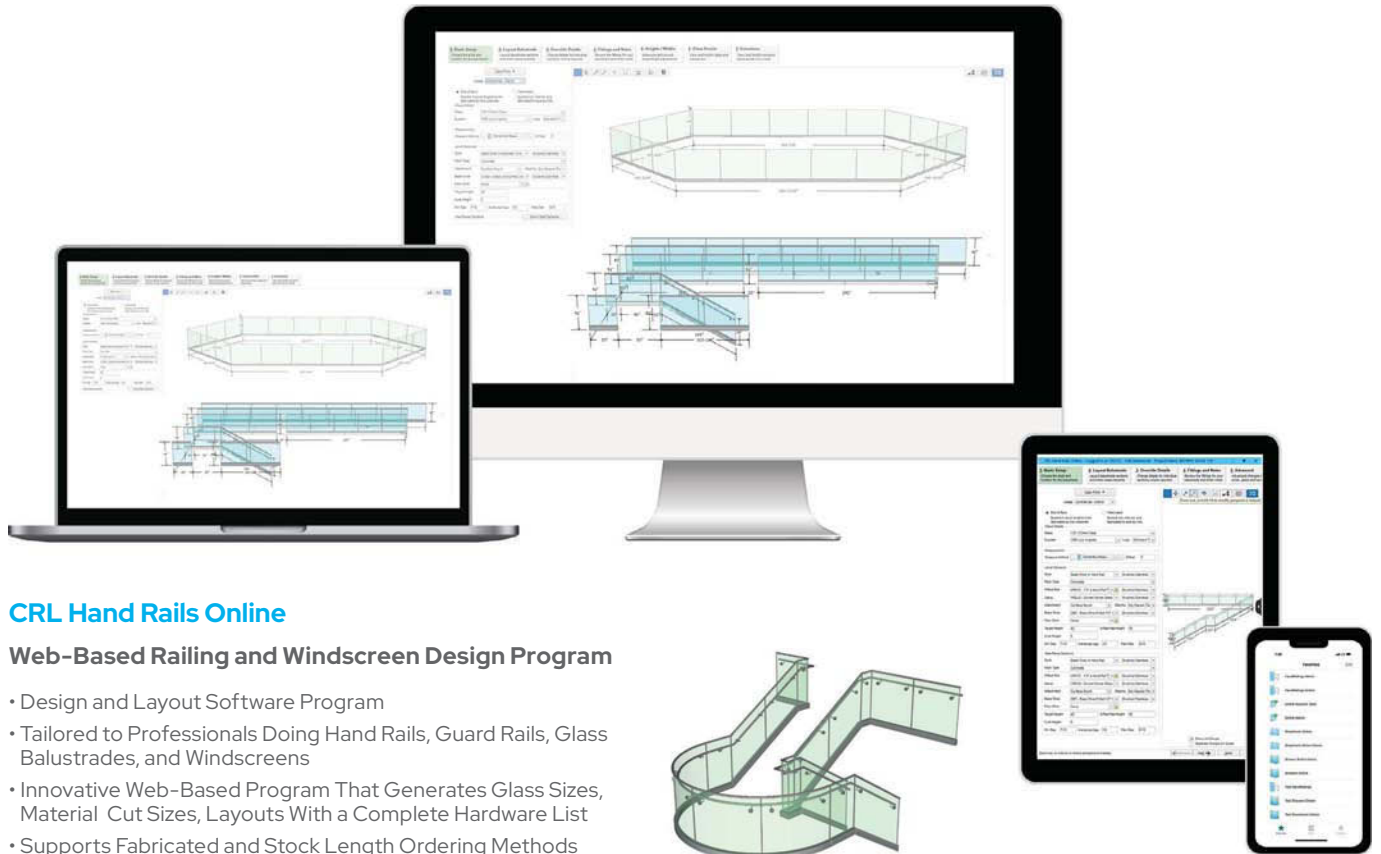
CRL Hand Rails Online

Web-Based Railing and Windscreen Design Program

• Design and Layout Software Program

• Tailored to Professionals Doing Hand Rails, Guard Rails, Glass Balustrades, and Windscreens

• Innovative Web-Based Program That Generates Glass Sizes, Material Cut Sizes, Layouts With a Complete Hardware List

• Supports Fabricated and Stock Length Ordering Methods